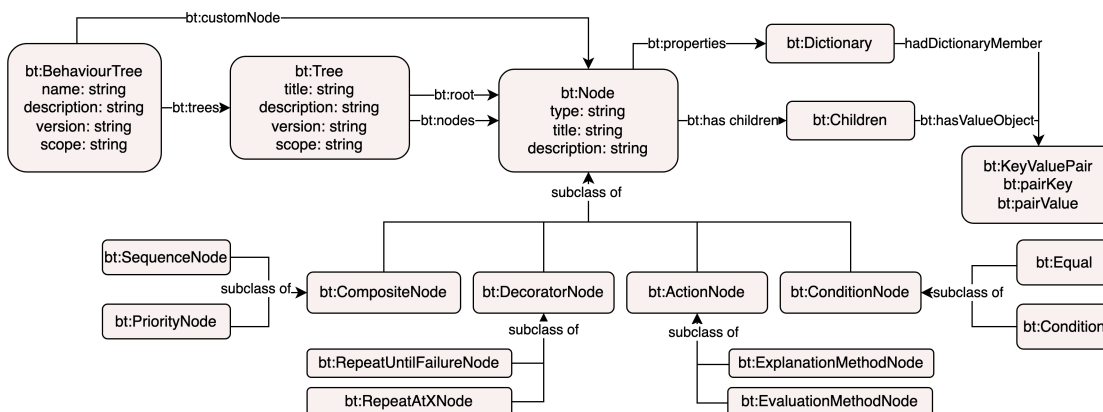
bt:customNode

bt:BehaviourTree
name: string
description: string
version: string
scope: string

bt:trees

bt:Tree
title: string
description: string
version: string
scope: string

bt:root
bt:nodes

bt:Node
type: string
title: string
description: string

bt:properties

bt:Dictionary

hadDictionaryMember

bt:has children

bt:Children

bt:hasValueObject

bt:KeyValuePair
bt:pairKey
bt:pairValue

subclass of

bt:SequenceNode

subclass of

bt:PriorityNode

bt:CompositeNode

bt:DecoratorNode

bt:ActionNode

bt:ConditionNode

subclass of

bt:Equal

bt:Condition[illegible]

subclass of

bt:RepeatUntilFailureNode

bt:RepeatAtXNode

subclass of

bt:ExplanationMethodNode

bt:EvaluationMethodNode